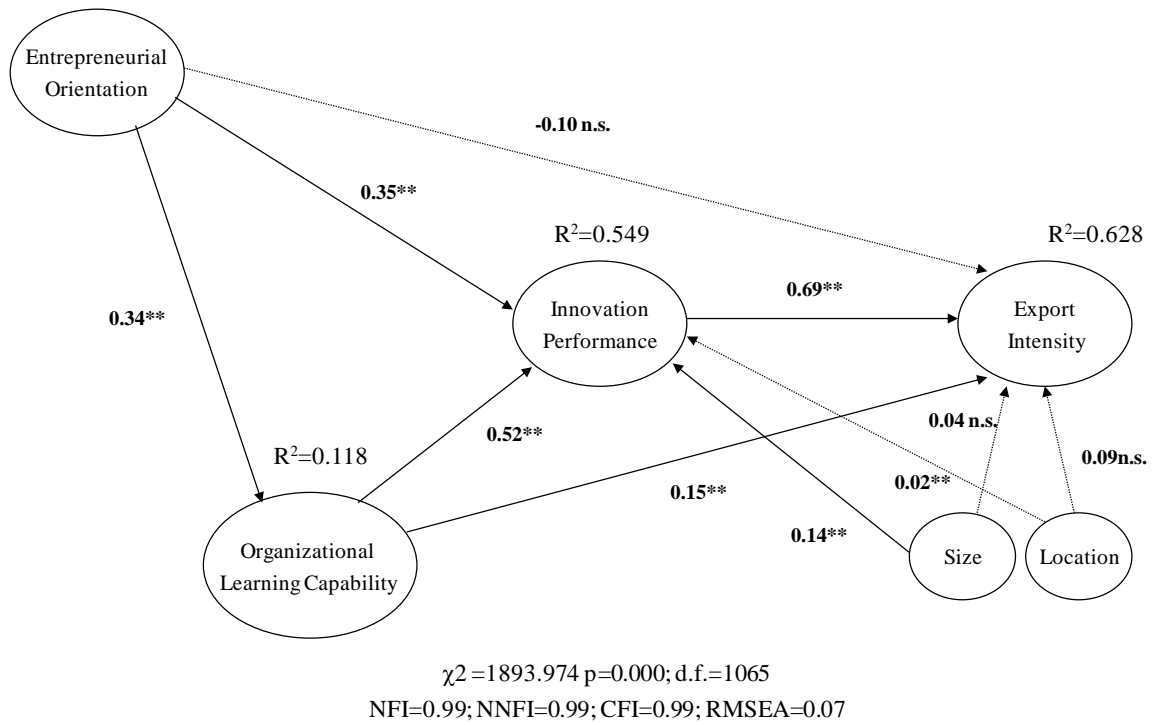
Entrepreneurial Orientation

-0.10 n.s.

0.35**

$R^2$=0.549

$R^2$=0.628

0.69**

0.34**

Innovation Performance

Export Intensity

0.04 n.s.

0.52**

$R^2$=0.118

0.09n.s.

0.02**

0.15**

0.14**

Organizational Learning Capability

Size

Location

$\chi$2 =1893.974 p=0.000; d.f.=1065
NFI=0.99; NNFI=0.99; CFI=0.99; RMSEA=0.07